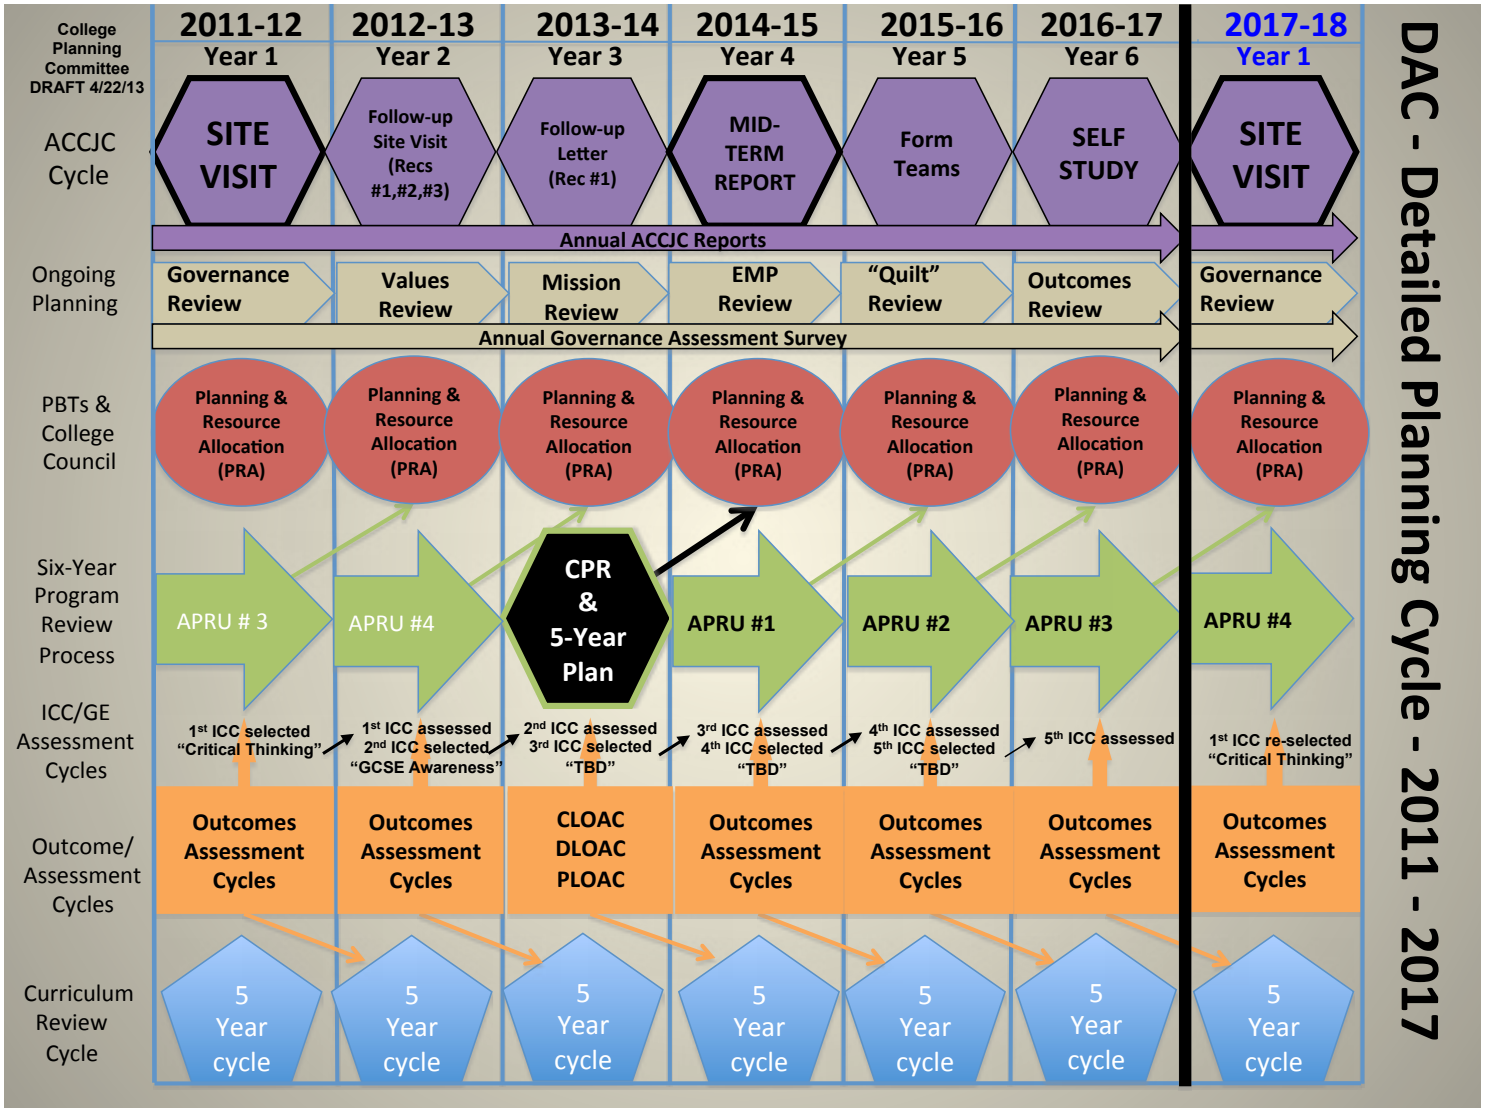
College Planning Committee DRAFT 4/22/13

| | 2011-12 Year 1 | 2012-13 Year 2 | 2013-14 Year 3 | 2014-15 Year 4 | 2015-16 Year 5 | 2016-17 Year 6 | 2017-18 Year 1 |
|---|---|---|---|---|---|---|---|
| ACCJC Cycle | SITE VISIT | Follow-up Site Visit (Recs #1,#2,#3) | Follow-up Letter (Rec #1) | MID-TERM REPORT | Form Teams | SELF STUDY | SITE VISIT |
| Ongoing Planning | Governance Review | Values Review | Mission Review | EMP Review | "Quilt" Review | Outcomes Review | Governance Review |
| PBTs & College Council | Planning & Resource Allocation (PRA) | Planning & Resource Allocation (PRA) | Planning & Resource Allocation (PRA) | Planning & Resource Allocation (PRA) | Planning & Resource Allocation (PRA) | Planning & Resource Allocation (PRA) | Planning & Resource Allocation (PRA) |
| Six-Year Program Review Process | APRU # 3 | APRU #4 | CPR & 5-Year Plan | APRU #1 | APRU #2 | APRU #3 | APRU #4 |
| ICC/GE Assessment Cycles | 1st ICC selected "Critical Thinking" | 1st ICC assessed 2nd ICC selected "GCSE Awareness" | 2nd ICC assessed 3rd ICC selected "TBD" | 3rd ICC assessed 4th ICC selected "TBD" | 4th ICC assessed 5th ICC selected "TBD" | 5th ICC assessed | 1st ICC re-selected "Critical Thinking" |
| Outcome/ Assessment Cycles | Outcomes Assessment Cycles | Outcomes Assessment Cycles | CLOAC DLOAC PLOAC | Outcomes Assessment Cycles | Outcomes Assessment Cycles | Outcomes Assessment Cycles | Outcomes Assessment Cycles |
| Curriculum Review Cycle | 5 Year cycle | 5 Year cycle | 5 Year cycle | 5 Year cycle | 5 Year cycle | 5 Year cycle | 5 Year cycle |

Annual ACCJC Reports

Annual Governance Assessment Survey

DAC - Detailed Planning Cycle - 2011 - 2017